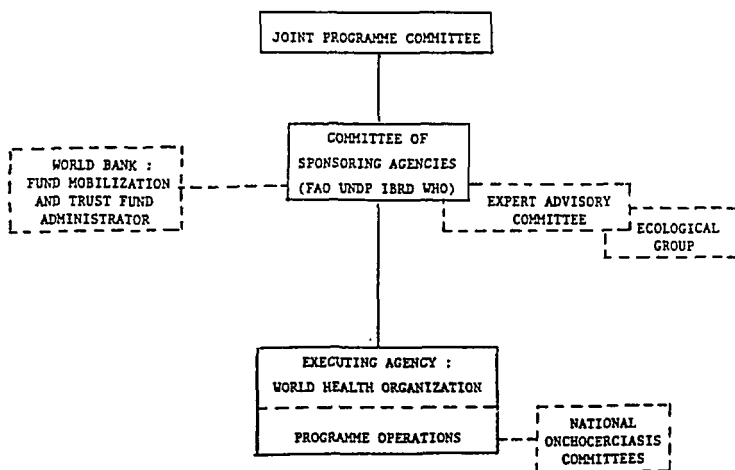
JOINT PROGRAMME COMMITTEE

COMMITTEE OF SPONSORING AGENCIES (FAO UNDP IBRD WHO)

WORLD BANK : FUND MOBILIZATION AND TRUST FUND ADMINISTRATOR

EXPERT ADVISORY COMMITTEE

ECOLOGICAL GROUP

EXECUTING AGENCY : WORLD HEALTH ORGANIZATION

PROGRAMME OPERATIONS

NATIONAL ONCHOCERCIASIS COMMITTEES